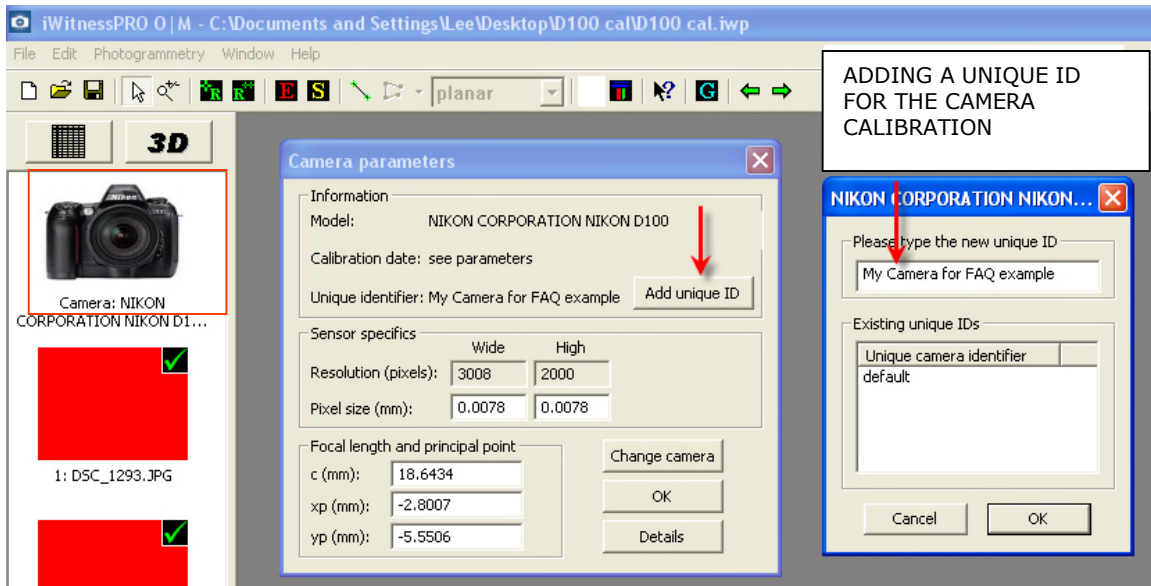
iWitnessPRO O|M - C:\Documents and Settings\Lee\Desktop\D100 cal\D100 cal.iwp

File Edit Photogrammetry Window Help

planar

3D

Camera: NIKON CORPORATION NIKON D1...

1: DSC_1293.JPG

ADDING A UNIQUE ID FOR THE CAMERA CALIBRATION

Camera parameters

Information
Model: NIKON CORPORATION NIKON D100
Calibration date: see parameters
Unique identifier: My Camera for FAQ example
Add unique ID

Sensor specifics

| | Wide | High |
|---|---|---|
| Resolution (pixels): | 3008 | 2000 |
| Pixel size (mm): | 0.0078 | 0.0078 |

Focal length and principal point

| | |
|---|---|
| c (mm): | 18.6434 |
| xp (mm): | -2.8007 |
| yp (mm): | -5.5506 |

Change camera
OK
Details

NIKON CORPORATION NIKON...

Please type the new unique ID
My Camera for FAQ example

Existing unique IDs
Unique camera identifier
default

Cancel
OK